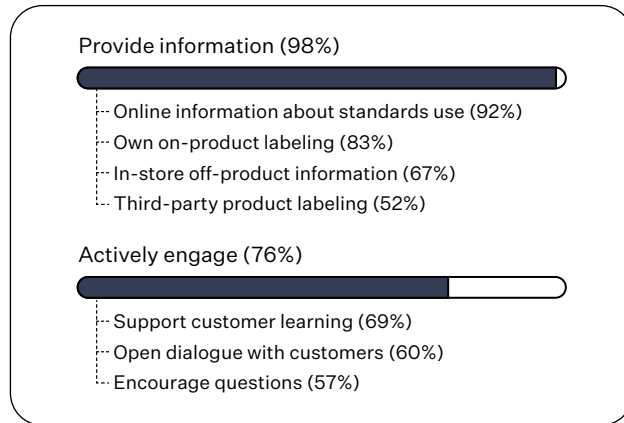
Provide information (98%)

Online information about standards use (92%)
Own on-product labeling (83%)
In-store off-product information (67%)
Third-party product labeling (52%)

Actively engage (76%)

Support customer learning (69%)
Open dialogue with customers (60%)
Encourage questions (57%)